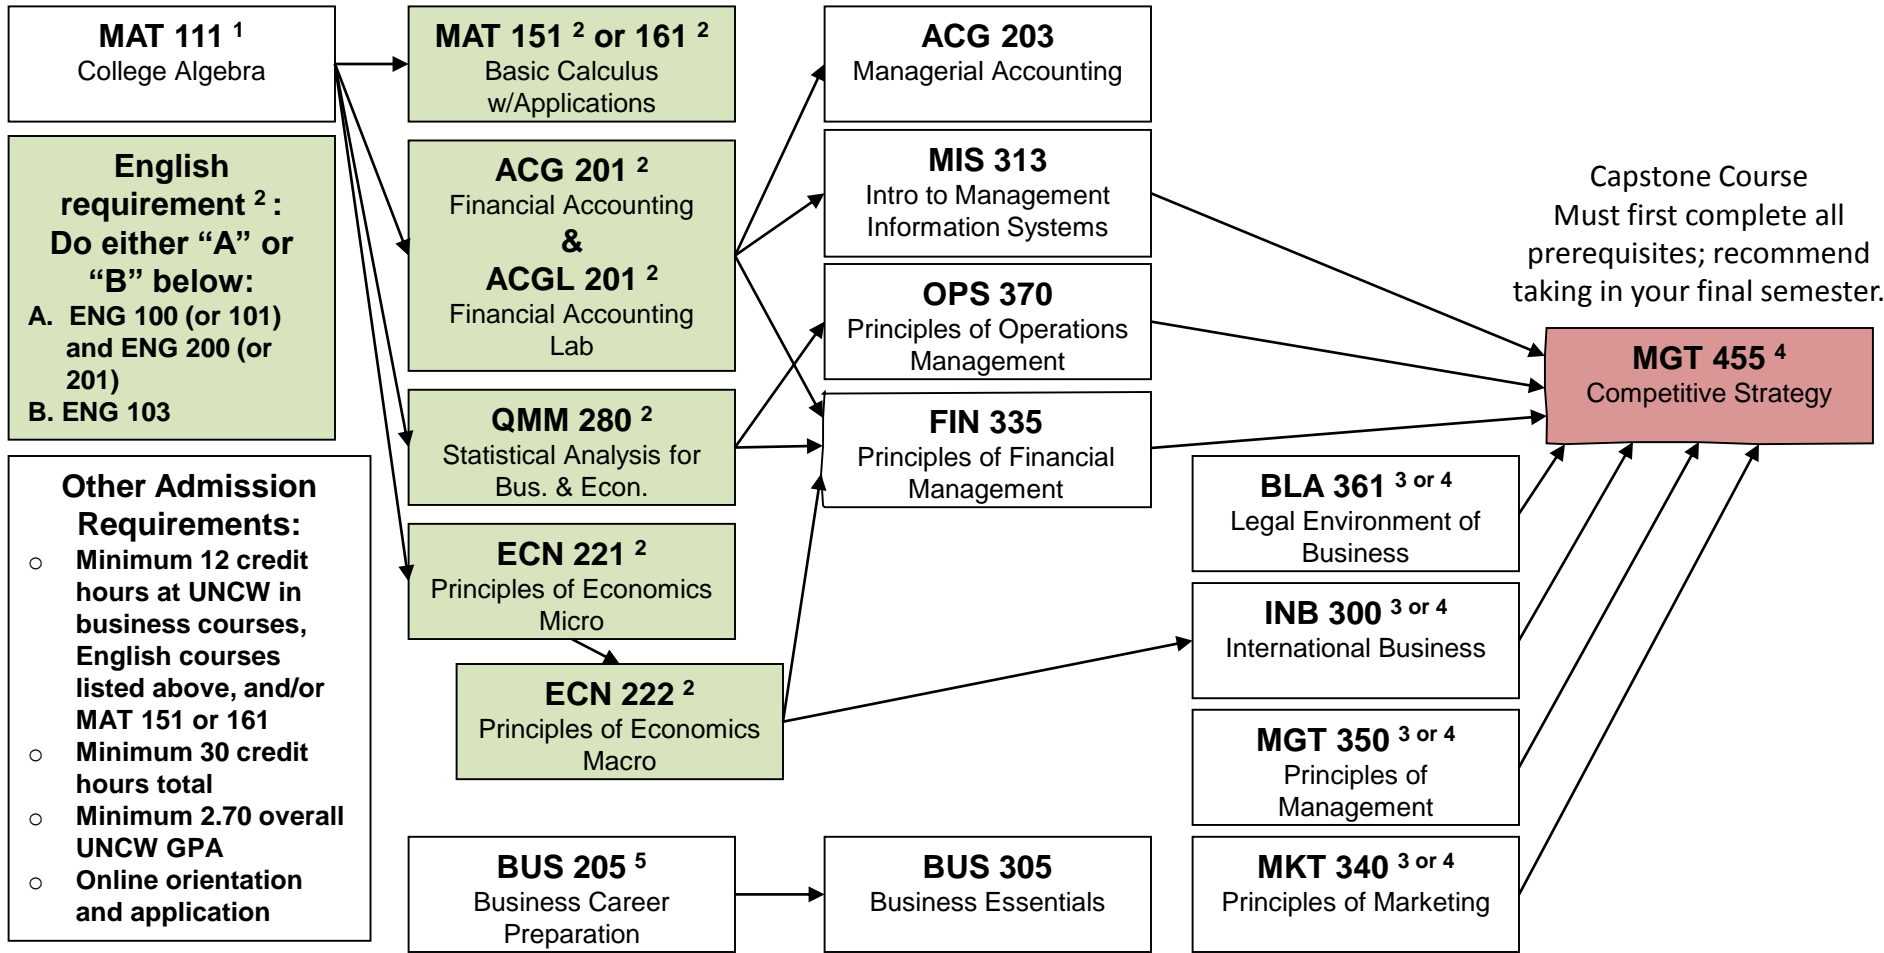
MAT 111 $^1$
College Algebra

English requirement $^2$: Do either "A" or "B" below:
A. ENG 100 (or 101) and ENG 200 (or 201)
B. ENG 103

Other Admission Requirements:
○ Minimum 12 credit hours at UNCW in business courses, English courses listed above, and/or MAT 151 or 161
○ Minimum 30 credit hours total
○ Minimum 2.70 overall UNCW GPA
○ Online orientation and application

MAT 151 $^2$ or 161 $^2$
Basic Calculus w/Applications

ACG 201 $^2$
Financial Accounting
&
ACGL 201 $^2$
Financial Accounting Lab

QMM 280 $^2$
Statistical Analysis for Bus. & Econ.

ECN 221 $^2$
Principles of Economics Micro

ECN 222 $^2$
Principles of Economics Macro

BUS 205 $^5$
Business Career Preparation

ACG 203
Managerial Accounting

MIS 313
Intro to Management Information Systems

OPS 370
Principles of Operations Management

FIN 335
Principles of Financial Management

BUS 305
Business Essentials

Capstone Course
Must first complete all prerequisites; recommend taking in your final semester.

MGT 455 $^4$
Competitive Strategy

BLA 361 $^{3 \text{ or } 4}$
Legal Environment of Business

INB 300 $^{3 \text{ or } 4}$
International Business

MGT 350 $^{3 \text{ or } 4}$
Principles of Management

MKT 340 $^{3 \text{ or } 4}$
Principles of Marketing